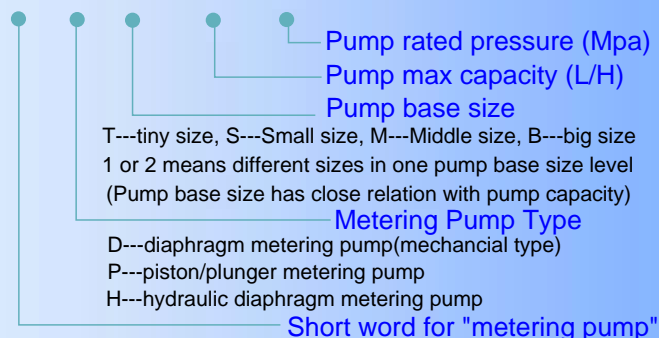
Pump rated pressure (Mpa)
Pump max capacity (L/H)
Pump base size
T---tiny size, S---Small size, M---Middle size, B---big size
1 or 2 means different sizes in one pump base size level
(Pump base size has close relation with pump capacity)
Metering Pump Type
D---diaphragm metering pump(mechancial type)
P---piston/plunger metering pump
H---hydraulic diaphragm metering pump
Short word for "metering pump"